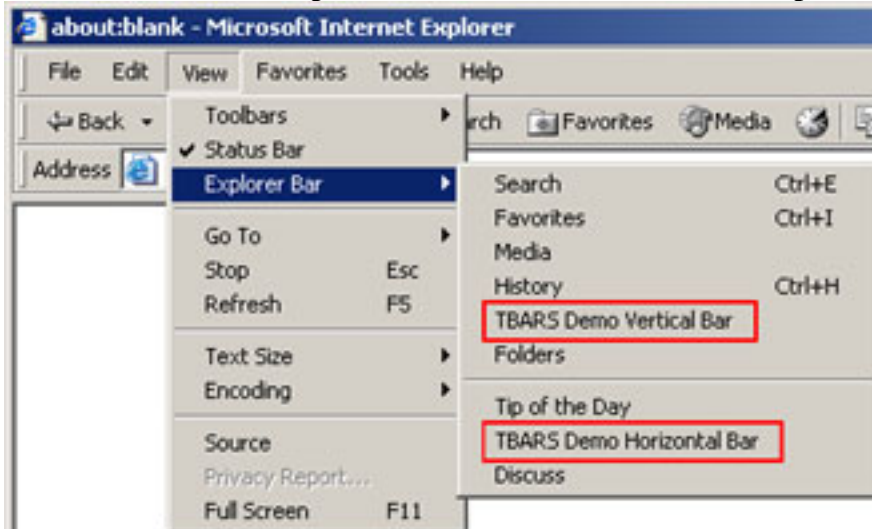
about:blank - Microsoft Internet Explorer

File Edit View Favorites Tools Help

Back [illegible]rch Favorites Media

Address

Toolbars
✔ Status Bar
Explorer Bar

Go To
Stop Esc
Refresh F5

Text Size
Encoding

Source
Privacy Report...
Full Screen F11

Search Ctrl+E
Favorites Ctrl+I
Media
History Ctrl+H
TBARS Demo Vertical Bar
Folders

Tip of the Day
TBARS Demo Horizontal Bar
Discuss